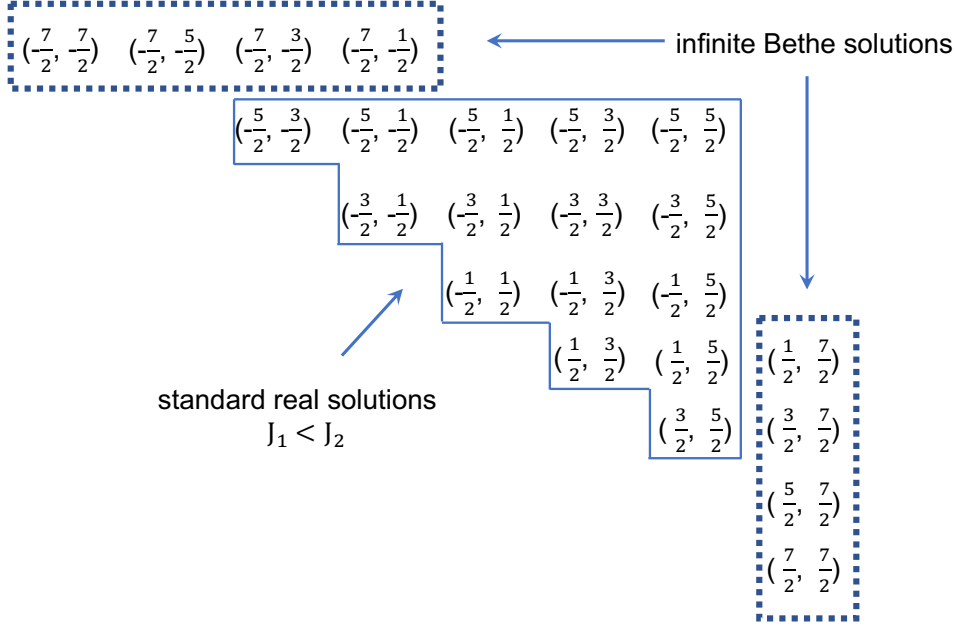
$(-\frac{7}{2}, -\frac{7}{2})$ $(-\frac{7}{2}, -\frac{5}{2})$ $(-\frac{7}{2}, -\frac{3}{2})$ $(-\frac{7}{2}, -\frac{1}{2})$

infinite Bethe solutions

$(-\frac{5}{2}, -\frac{3}{2})$ $(-\frac{5}{2}, -\frac{1}{2})$ $(-\frac{5}{2}, \frac{1}{2})$ $(-\frac{5}{2}, \frac{3}{2})$ $(-\frac{5}{2}, \frac{5}{2})$

$(-\frac{3}{2}, -\frac{1}{2})$ $(-\frac{3}{2}, \frac{1}{2})$ $(-\frac{3}{2}, \frac{3}{2})$ $(-\frac{3}{2}, \frac{5}{2})$

$(-\frac{1}{2}, \frac{1}{2})$ $(-\frac{1}{2}, \frac{3}{2})$ $(-\frac{1}{2}, \frac{5}{2})$

$(\frac{1}{2}, \frac{3}{2})$ $(\frac{1}{2}, \frac{5}{2})$

$(\frac{3}{2}, \frac{5}{2})$

standard real solutions
$J_1 < J_2$

$(\frac{1}{2}, \frac{7}{2})$
$(\frac{3}{2}, \frac{7}{2})$
$(\frac{5}{2}, \frac{7}{2})$
$(\frac{7}{2}, \frac{7}{2})$